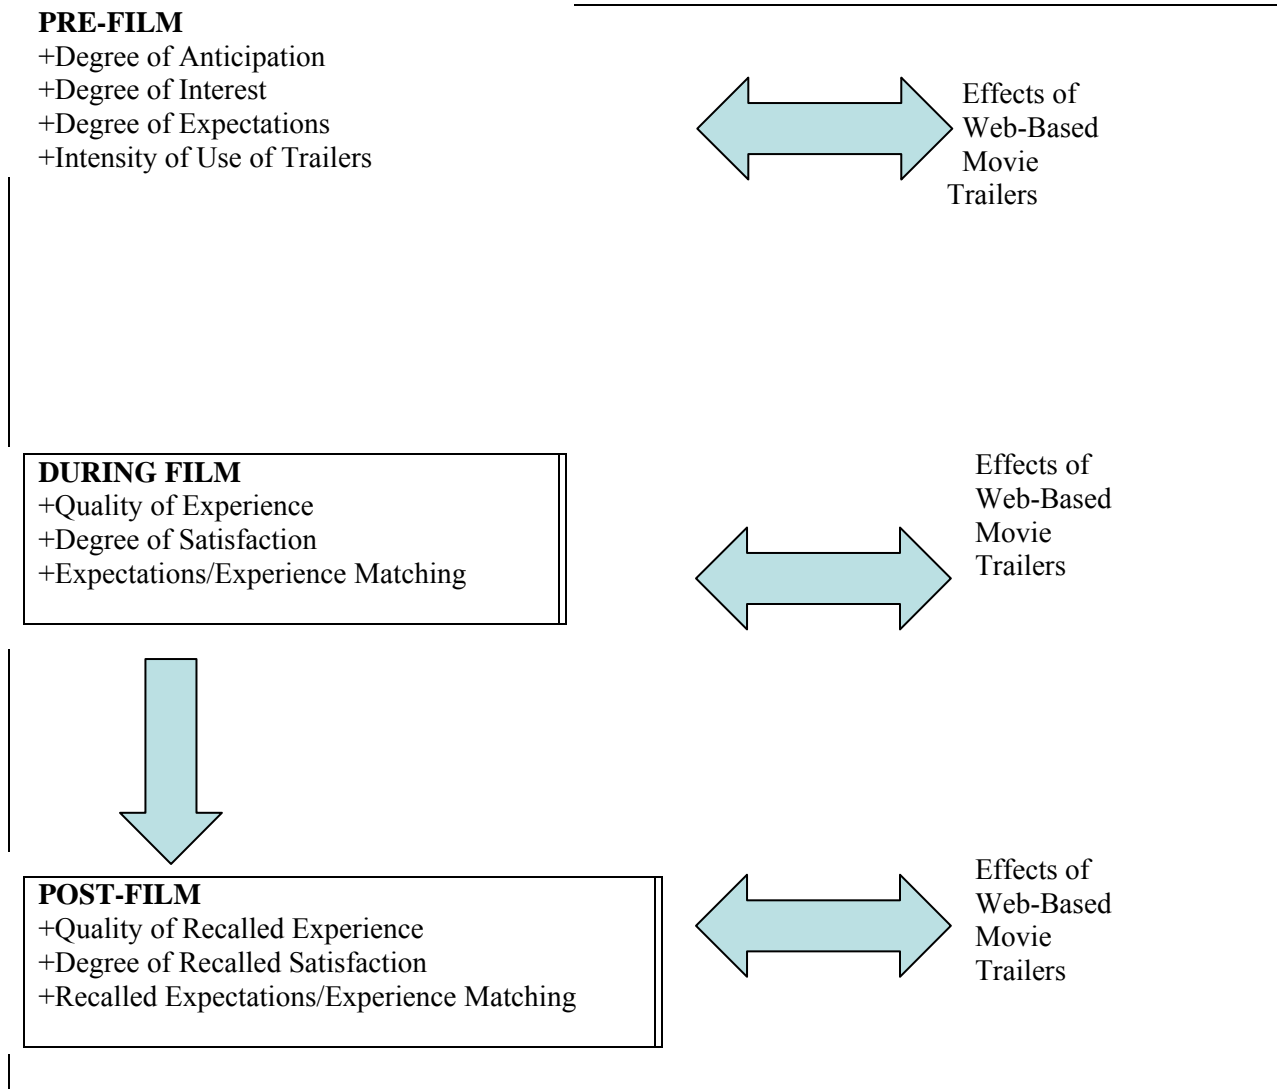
**PRE-FILM**
+Degree of Anticipation
+Degree of Interest
+Degree of Expectations
+Intensity of Use of Trailers

Effects of Web-Based Movie Trailers

**DURING FILM**
+Quality of Experience
+Degree of Satisfaction
+Expectations/Experience Matching

Effects of Web-Based Movie Trailers

**POST-FILM**
+Quality of Recalled Experience
+Degree of Recalled Satisfaction
+Recalled Expectations/Experience Matching

Effects of Web-Based Movie Trailers